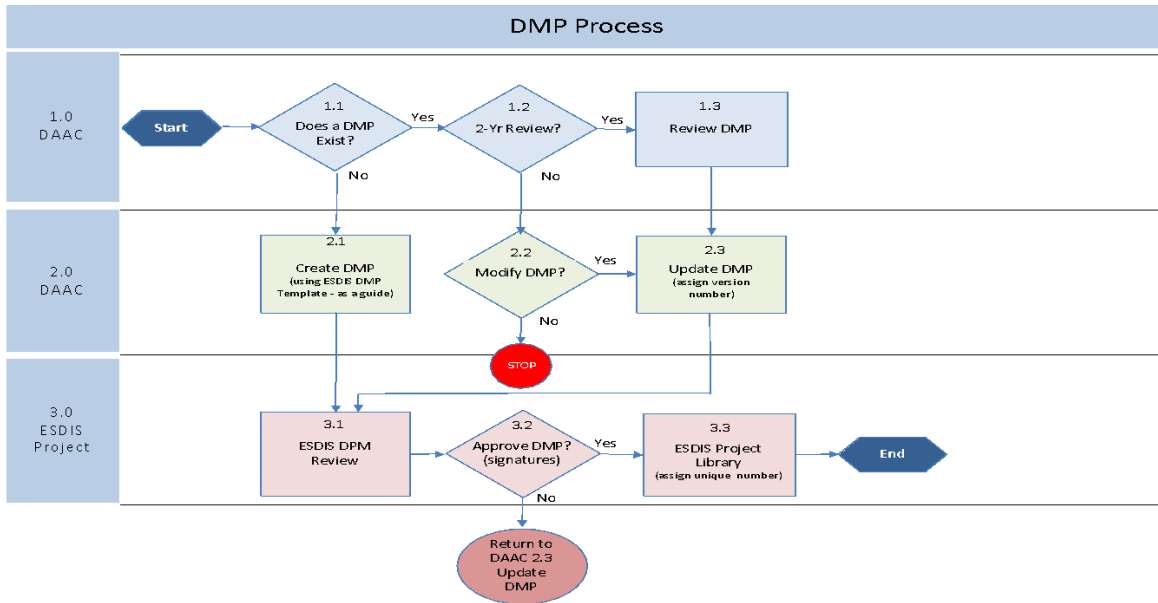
DMP Process

1.0
DAAC

Start

1.1
Does a DMP Exist?

Yes

No

1.2
2-Yr Review?

Yes

No

1.3
Review DMP

2.0
DAAC

2.1
Create DMP
(using ESDIS DMP Template - as a guide)

2.2
Modify DMP?

Yes

No

STOP

2.3
Update DMP
(assign version number)

3.0
ESDIS
Project

3.1
ESDIS DPM Review

3.2
Approve DMP?
(signatures)

Yes

No

3.3
ESDIS Project Library
(assign unique number)

End

Return to DAAC 2.3 Update DMP